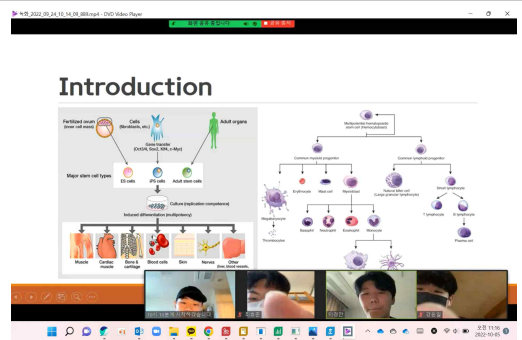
녹화_2022_09_24_10_14_09_888.mp4 - DVD Video Player

화면 공유 중입니다 공유 중지

Introduction

Fertilized ovum (inner cell mass)

Cells (fibroblasts, etc.)

Gene transfer (Oct3/4, Sox2, Klf4, c-Myc)

Adult organs

Major stem cell types

ES cells

iPS cells

Adult stem cells

Culture (replication competence)

Induced differentiation (multipotency)

Muscle

Cardiac muscle

Bone & cartilage

Blood cells

Skin

Nerves

Other (liver, blood vessels, ...)

Multipotential hematopoietic stem cell (Hemocytoblast)

Common myeloid progenitor

Common lymphoid progenitor

Erythrocyte

Mast cell

Myeloblast

Natural killer cell (Large granular lymphocyte)

Small lymphocyte

Megakaryocyte

Basophil

Neutrophil

Eosinophil

Monocyte

T lymphocyte

B lymphocyte

Thrombocytes

Plasma cell

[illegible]

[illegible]

이원진

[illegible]

오전 11:16
2022-10-05